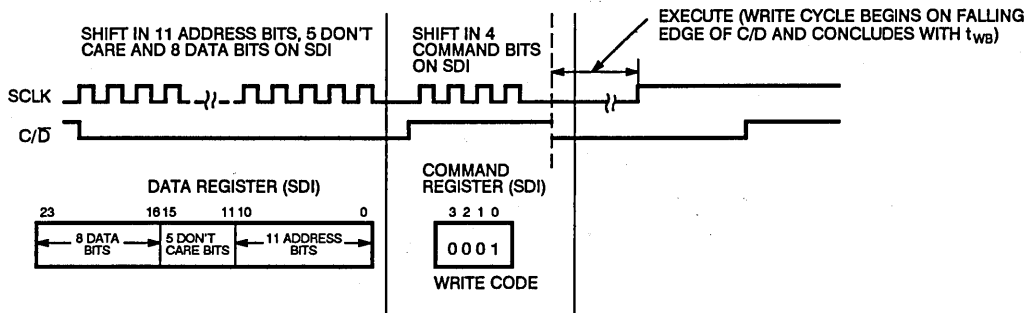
SHIFT IN 11 ADDRESS BITS, 5 DON'T CARE AND 8 DATA BITS ON SDI

SHIFT IN 4 COMMAND BITS ON SDI

EXECUTE (WRITE CYCLE BEGINS ON FALLING EDGE OF C/D AND CONCLUDES WITH $t_{WB}$)

SCLK

C/$\overline{D}$

DATA REGISTER (SDI)

23

16 15

11 10

0

8 DATA BITS

5 DON'T CARE BITS

11 ADDRESS BITS

COMMAND REGISTER (SDI)

3 2 1 0

0 0 0 1

WRITE CODE